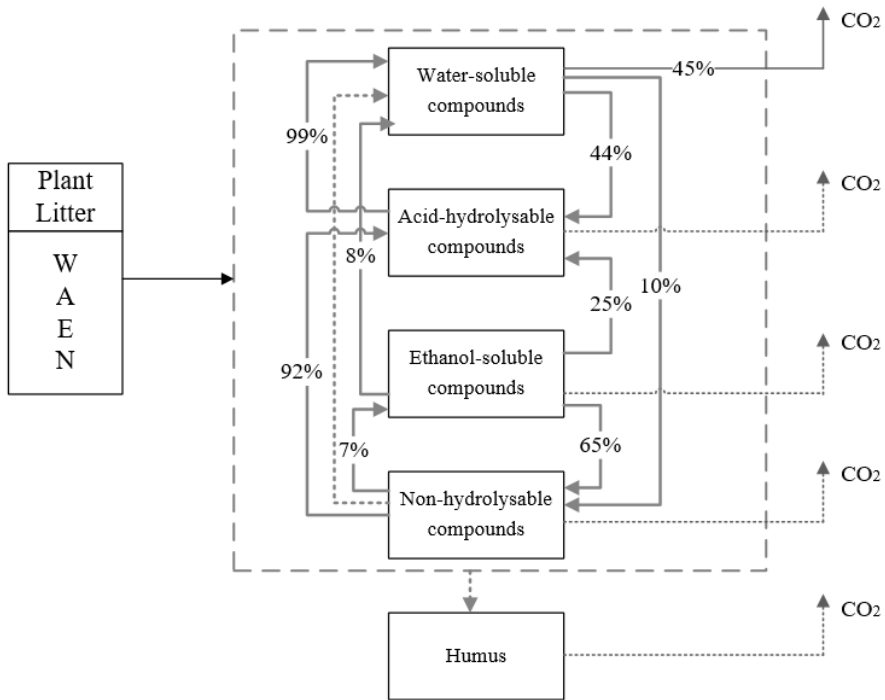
Plant Litter

W
A
E
N

Water-soluble compounds

Acid-hydrolysable compounds

Ethanol-soluble compounds

Non-hydrolysable compounds

Humus

$CO_2$
$CO_2$
$CO_2$
$CO_2$
$CO_2$

45%
99%
44%
8%
25%
10%
92%
7%
65%